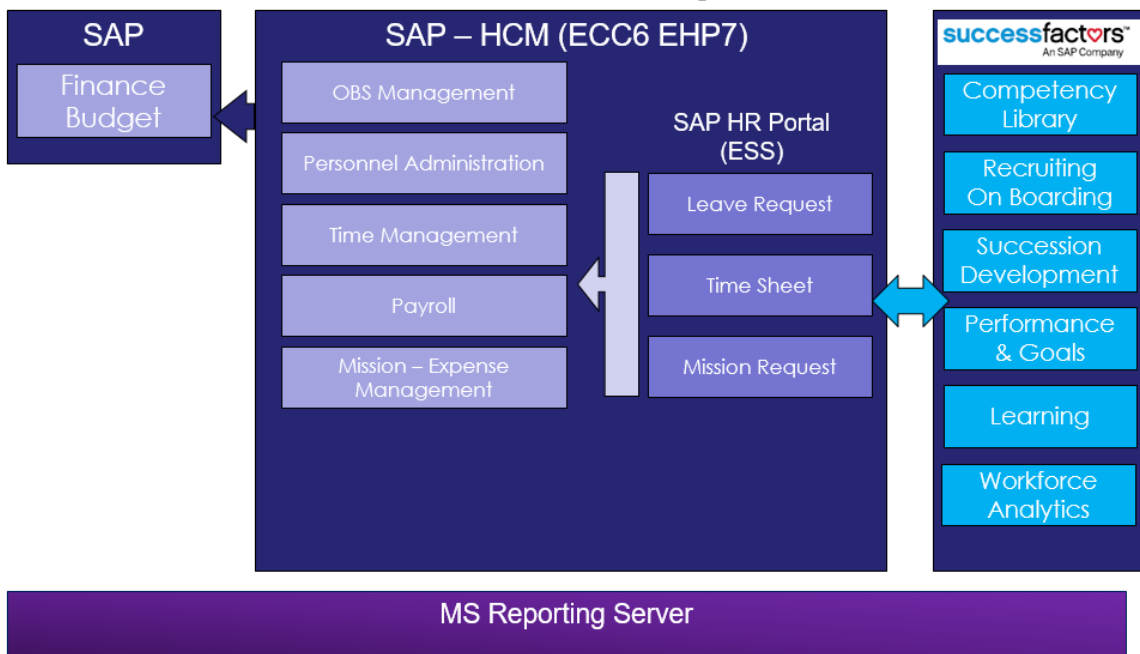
SAP

Finance Budget

SAP – HCM (ECC6 EHP7)

OBS Management

Personnel Administration

Time Management

Payroll

Mission – Expense Management

SAP HR Portal (ESS)

Leave Request

Time Sheet

Mission Request

successfactors™ An SAP Company

Competency Library

Recruiting On Boarding

Succession Development

Performance & Goals

Learning

Workforce Analytics

MS Reporting Server